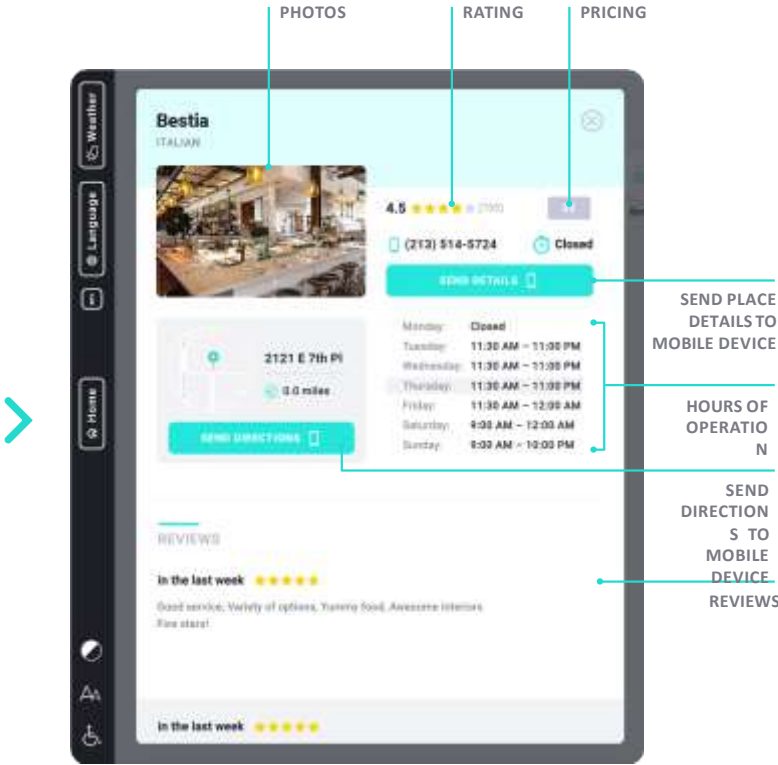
PHOTOS

RATING

PRICING

Weather

Language

i

Home

Bestia
ITALIAN

4.5 ★★★★★ (700)

$$

(213) 514-5724

Closed

SEND DETAILS

2121 E 7th Pl

0.0 miles

SEND DIRECTIONS

| | |
|---|---|
| Monday | Closed |
| Tuesday | 11:30 AM – 11:00 PM |
| Wednesday | 11:30 AM – 11:00 PM |
| Thursday | 11:30 AM – 11:00 PM |
| Friday | 11:30 AM – 12:00 AM |
| Saturday | 9:00 AM – 12:00 AM |
| Sunday | 9:00 AM – 10:00 PM |

REVIEWS

In the last week ★★★★★

Good service, Variety of options, Yummy food, Awesome interiors. Five stars!

In the last week ★★★★★

SEND PLACE DETAILS TO MOBILE DEVICE

HOURS OF OPERATIO N

SEND DIRECTION S TO MOBILE DEVICE

REVIEWS